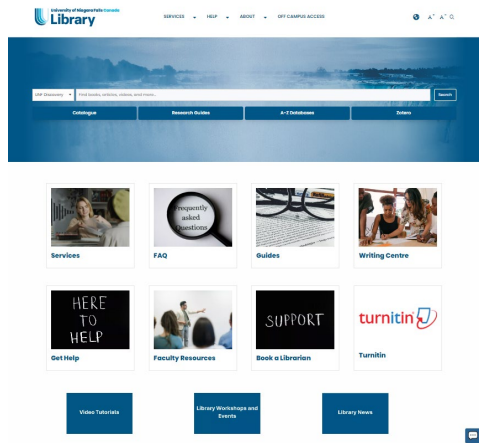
University of Niagara Falls Canada
Library

SERVICES HELP ABOUT OFF CAMPUS ACCESS

A⁺ A⁻

UNF Discovery Find books, articles, videos, and more...
Search

Catalogue
Research Guides
A-Z Databases
Zotero

Services
Frequently asked Questions
FAQ
Guides
Writing Centre

HERE TO HELP
Get Help
Faculty Resources
SUPPORT
Book a Librarian
turnitin
Turnitin

Video Tutorials
Library Workshops and Events
Library News